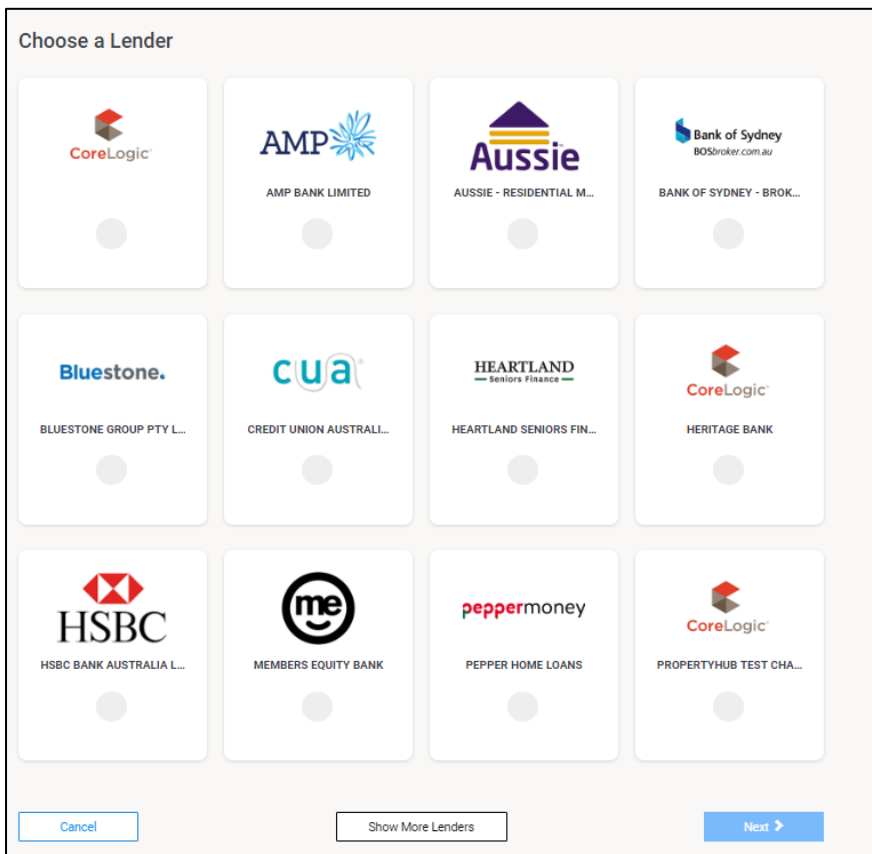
Choose a Lender

CoreLogic

AMP
AMP BANK LIMITED

Aussie
AUSSIE - RESIDENTIAL M...

Bank of Sydney
BOSbroker.com.au
BANK OF SYDNEY - BROK...

Bluestone.
BLUESTONE GROUP PTY L...

cua
CREDIT UNION AUSTRALI...

HEARTLAND
Seniors Finance
HEARTLAND SENIORS FIN...

CoreLogic
HERITAGE BANK

HSBC
HSBC BANK AUSTRALIA L...

me
MEMBERS EQUITY BANK

peppermoney
PEPPER HOME LOANS

CoreLogic
PROPERTYHUB TEST CHA...

Cancel

Show More Lenders

Next